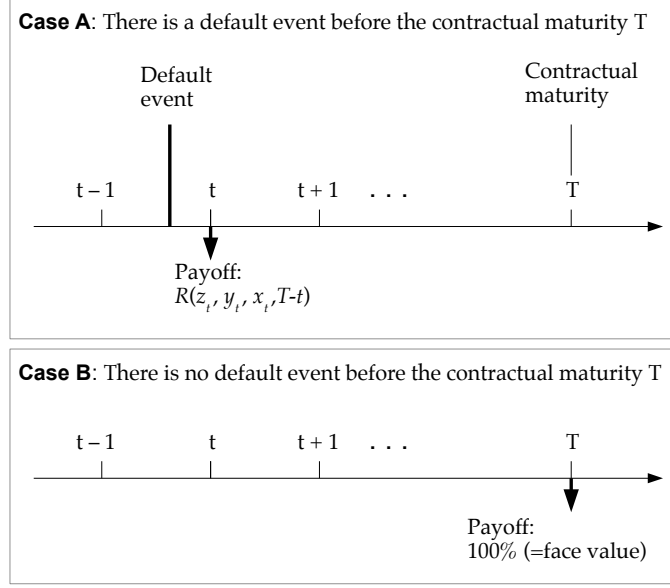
**Case A**: There is a default event before the contractual maturity T

Default event

Contractual maturity

t – 1    t    t + 1    . . .    T

Payoff:
$R(z_t, y_t, x_t, T\text{-}t)$

**Case B**: There is no default event before the contractual maturity T

t – 1    t    t + 1    . . .    T

Payoff:
100% (=face value)